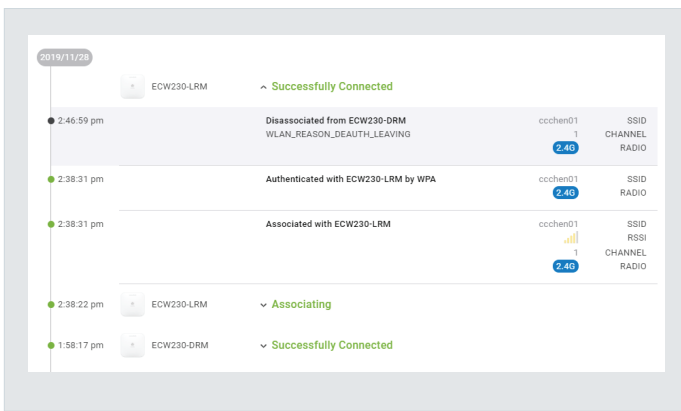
2019/11/28

ECW230-LRM ^ Successfully Connected

2:46:59 pm Disassociated from ECW230-DRM WLAN_REASON_DEAUTH_LEAVING ccchen01 SSID 1 CHANNEL 2.4G RADIO

2:38:31 pm Authenticated with ECW230-LRM by WPA ccchen01 SSID 2.4G RADIO

2:38:31 pm Associated with ECW230-LRM ccchen01 SSID RSSI 1 CHANNEL 2.4G RADIO

2:38:22 pm ECW230-LRM ⌄ Associating

1:58:17 pm ECW230-DRM ⌄ Successfully Connected